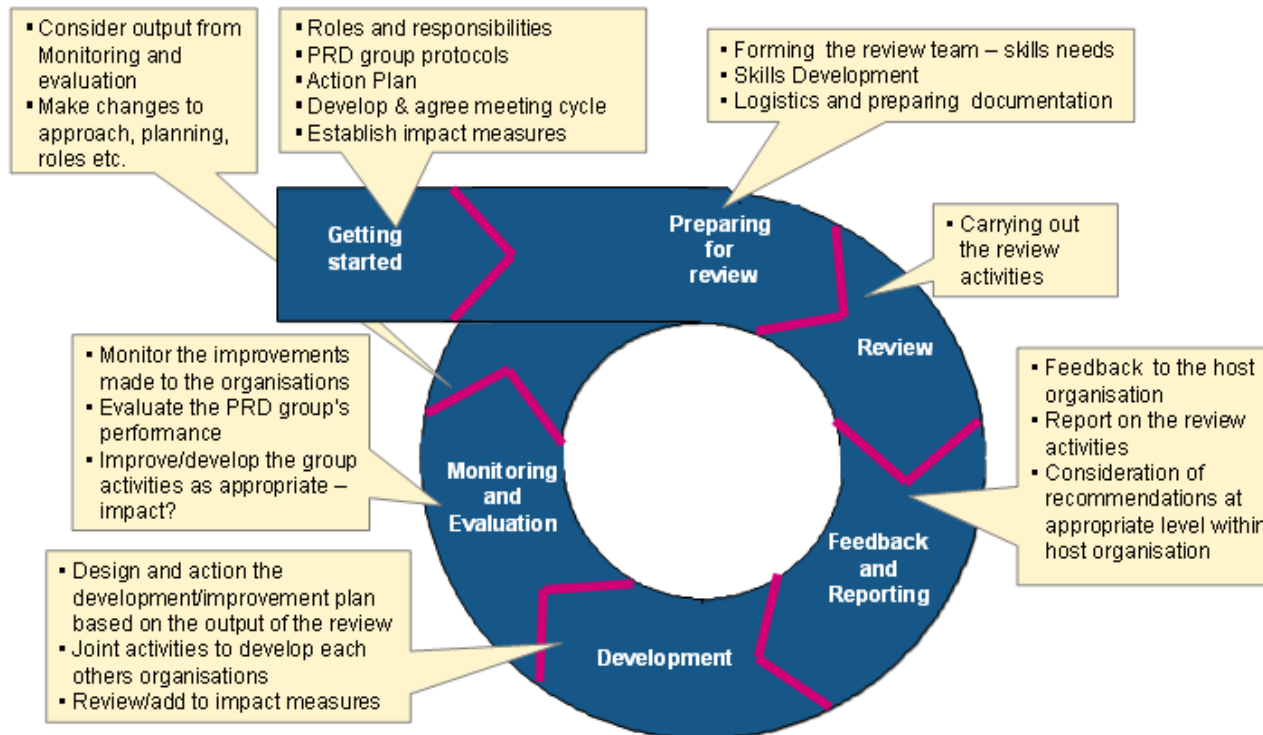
▪ Consider output from Monitoring and evaluation
▪ Make changes to approach, planning, roles etc.

▪ Roles and responsibilities
▪ PRD group protocols
▪ Action Plan
▪ Develop & agree meeting cycle
▪ Establish impact measures

▪ Forming the review team – skills needs
▪ Skills Development
▪ Logistics and preparing documentation

Getting started

Preparing for review

▪ Carrying out the review activities

Review

▪ Feedback to the host organisation
▪ Report on the review activities
▪ Consideration of recommendations at appropriate level within host organisation

Feedback and Reporting

▪ Monitor the improvements made to the organisations
▪ Evaluate the PRD group's performance
▪ Improve/develop the group activities as appropriate – impact?

Monitoring and Evaluation

▪ Design and action the development/improvement plan based on the output of the review
▪ Joint activities to develop each others organisations
▪ Review/add to impact measures

Development